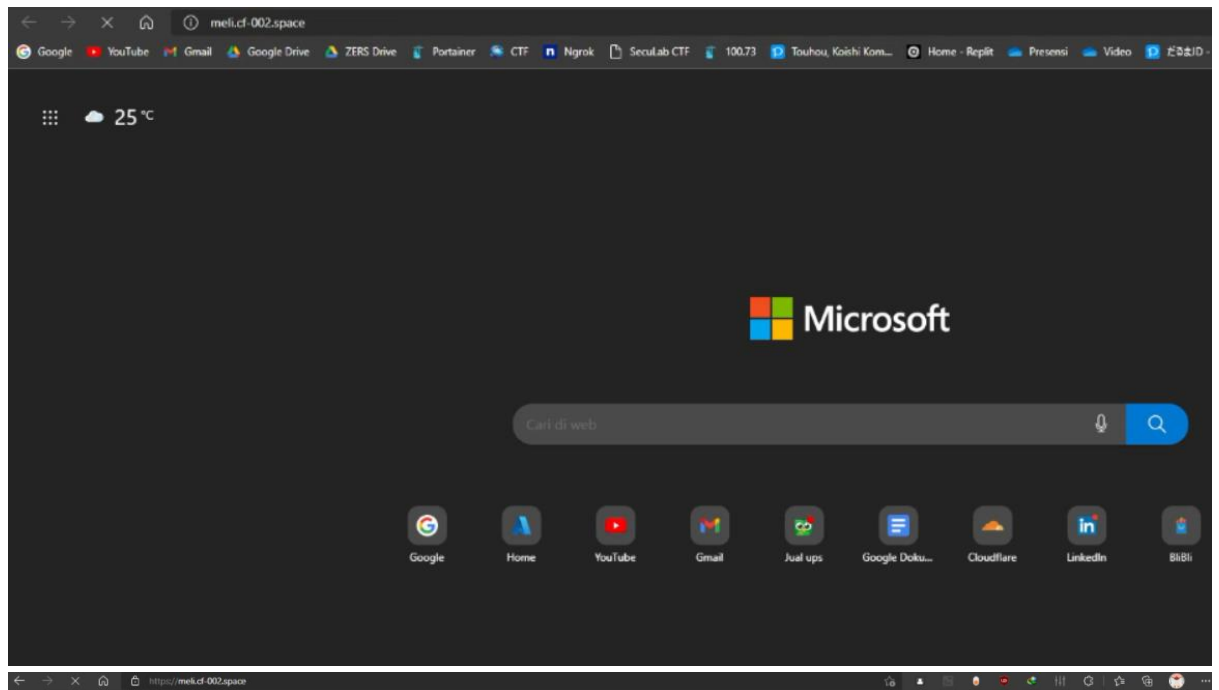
meli.cf-002.space

Google YouTube Gmail Google Drive ZERS Drive Portainer CTF Ngrok SecuLab CTF 100.73 Touhou, Koishi Kom... Home - Replit Presensi Video だIDs

25 °C

Microsoft

Cari di web

Google
Home
YouTube
Gmail
Jual ups
Google Doku...
Cloudflare
LinkedIn
BliBli

https://meli.cf-002.space